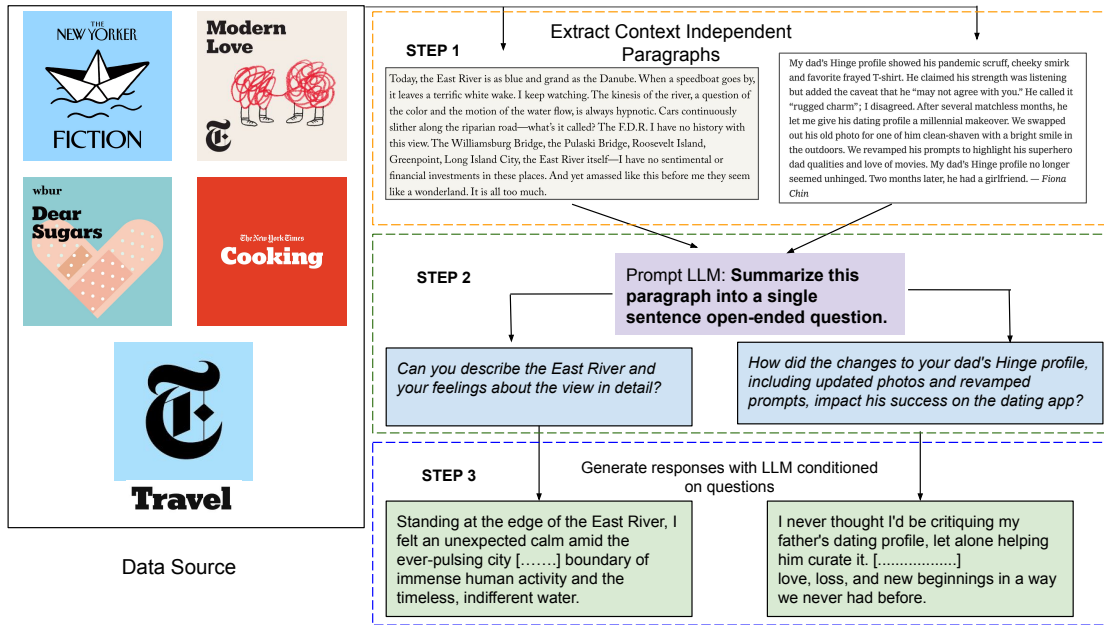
THE NEW YORKER
FICTION

Modern Love

wbur
Dear Sugars

The New York Times
Cooking

Travel

Data Source

Extract Context Independent Paragraphs

STEP 1

Today, the East River is as blue and grand as the Danube. When a speedboat goes by, it leaves a terrific white wake. I keep watching. The kinesis of the river, a question of the color and the motion of the water flow, is always hypnotic. Cars continuously slither along the riparian road—what's it called? The F.D.R. I have no history with this view. The Williamsburg Bridge, the Pulaski Bridge, Roosevelt Island, Greenpoint, Long Island City, the East River itself—I have no sentimental or financial investments in these places. And yet amassed like this before me they seem like a wonderland. It is all too much.

My dad's Hinge profile showed his pandemic scruff, cheeky smirk and favorite frayed T-shirt. He claimed his strength was listening but added the caveat that he "may not agree with you." He called it "rugged charm"; I disagreed. After several matchless months, he let me give his dating profile a millennial makeover. We swapped out his old photo for one of him clean-shaven with a bright smile in the outdoors. We revamped his prompts to highlight his superhero dad qualities and love of movies. My dad's Hinge profile no longer seemed unhinged. Two months later, he had a girlfriend. — Fiona Chin

STEP 2

Prompt LLM: **Summarize this paragraph into a single sentence open-ended question.**

Can you describe the East River and your feelings about the view in detail?

How did the changes to your dad's Hinge profile, including updated photos and revamped prompts, impact his success on the dating app?

STEP 3

Generate responses with LLM conditioned on questions

Standing at the edge of the East River, I felt an unexpected calm amid the ever-pulsing city [.......] boundary of immense human activity and the timeless, indifferent water.

I never thought I'd be critiquing my father's dating profile, let alone helping him curate it. [..................] love, loss, and new beginnings in a way we never had before.